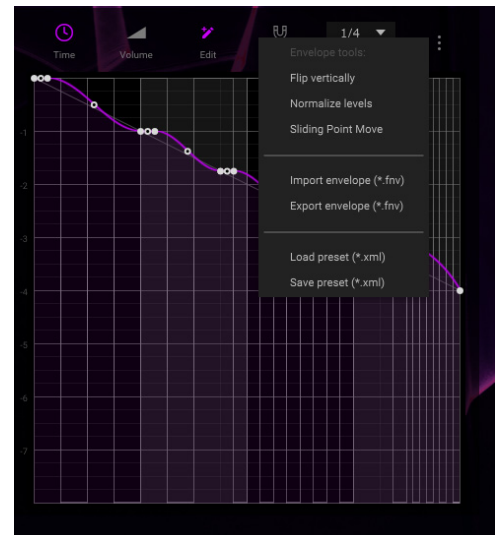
Time
Volume
Edit
1/4

Envelope tools:
Flip vertically
Normalize levels
Sliding Point Move

Import envelope (*.fnv)
Export envelope (*.fnv)

Load preset (*.xml)
Save preset (*.xml)

-1
-2
-3
-4
-5
-6
-7